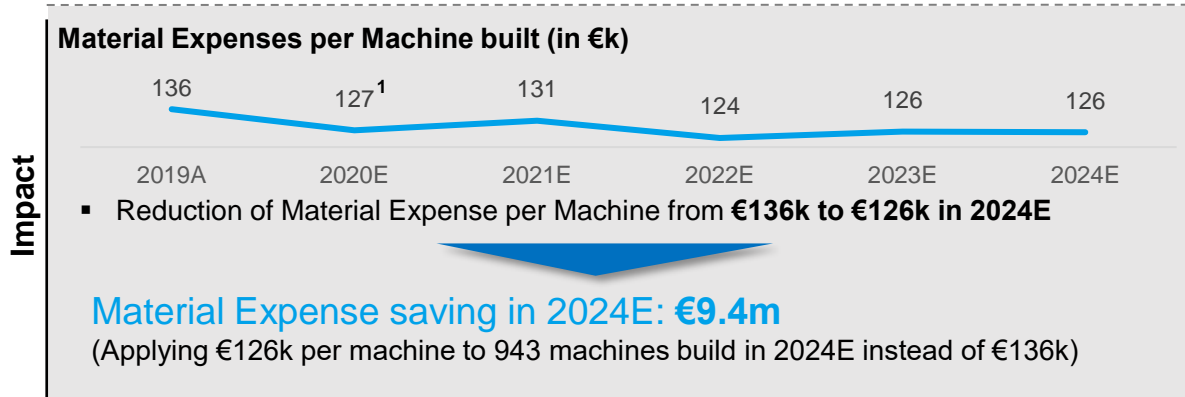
Impact

Material Expenses per Machine built (in €k)

136
$127^{1}$
131
124
126
126

2019A
2020E
2021E
2022E
2023E
2024E

▪ Reduction of Material Expense per Machine from **€136k to €126k in 2024E**

Material Expense saving in 2024E: **€9.4m**
(Applying €126k per machine to 943 machines build in 2024E instead of €136k)